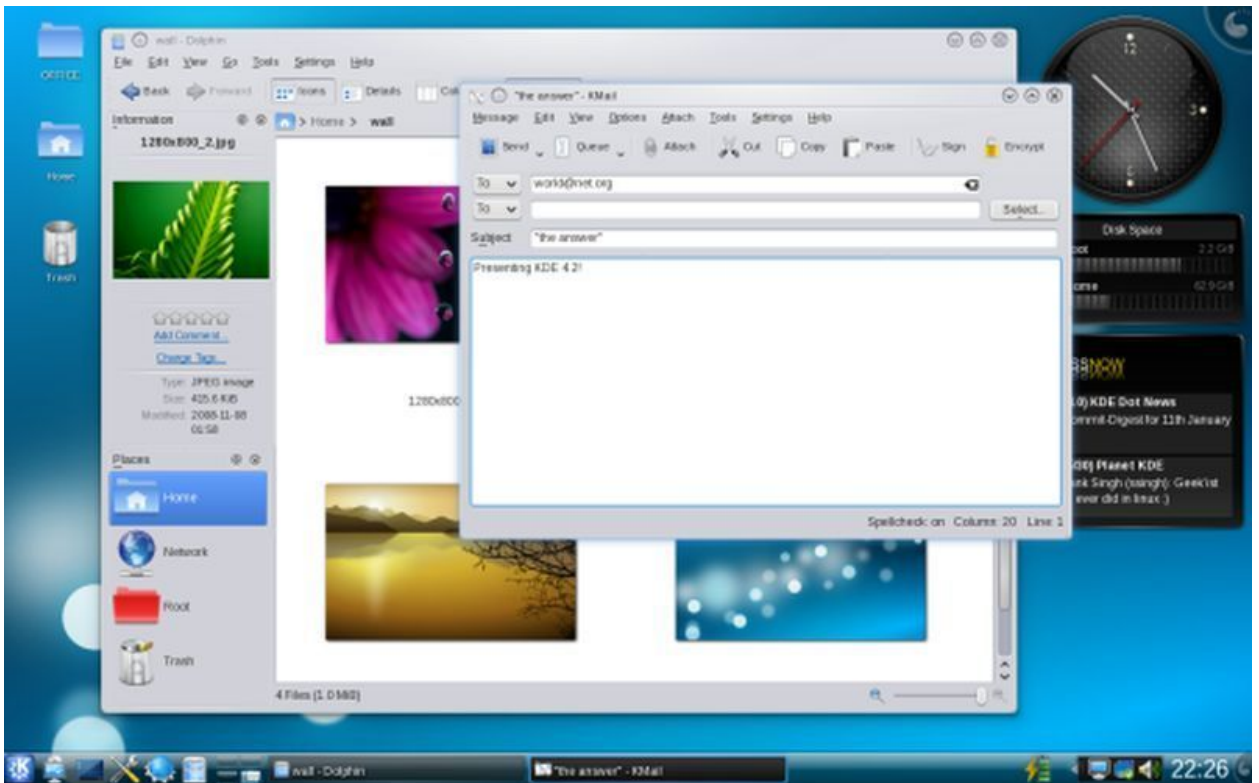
office

Home

Trash

wall - Dolphin

File Edit View Go Tools Settings Help

Back Forward Icons Details

Information

1280x800_2.jpg

Add Comment...

Change Tags...

Type: JPEG image
Size: 435.6 KiB
Modified: 2008-11-08 01:58

> Home > wall

1280x800

Places

Home

Network

Root

Trash

4 Files (1.0 MiB)

"the answer" - KMail

Message Edit View Options Attach Tools Settings Help

Send Queue Attach Cut Copy Paste Sign Encrypt

To world@net.org

To

Select...

Subject: "the answer"

Presenting KDE 4.2!

Spellcheck: on Column: 20 Line: 1

12

3

6

Disk Space

oot 2.2 GiB

ome 62.9 GiB

10) KDE Dot News
ommit-Digest for 11th January

30) Planet KDE
ank Singh (ssingh): Geekist
ever did in linux :)

wall - Dolphin

"the answer" - KMail

22:26